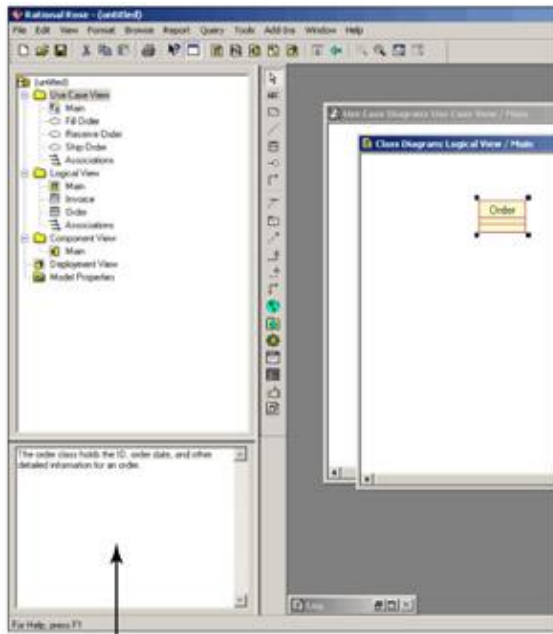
Rational Rose - (untitled)

File Edit View Format Browse Report Query Tools Add-Ins Window Help

(untitled)
Use Case View
Main
Fill Order
Receive Order
Ship Order
Associations
Logical View
Main
Invoice
Order
Associations
Component View
Main
Deployment View
Model Properties

Use Case Diagram: Use Case View / Main

Class Diagram: Logical View / Main

Order

The order class holds the ID, order date, and other detailed information for an order.

For Help, press F1